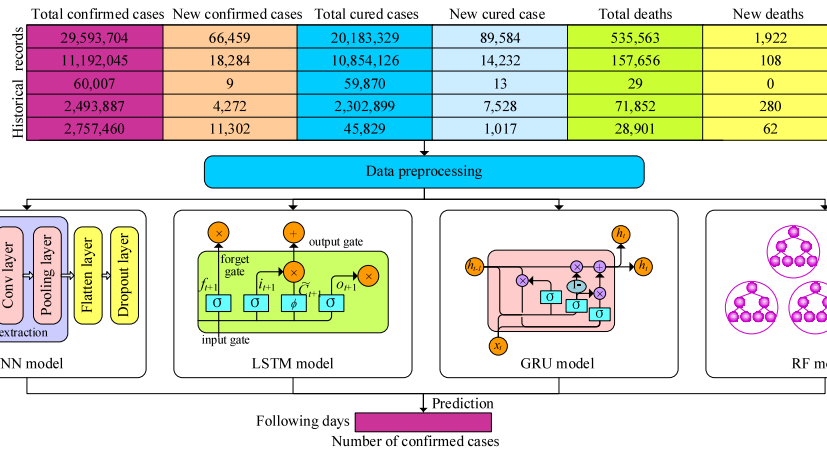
Historical records

| Total confirmed cases | New confirmed cases | Total cured cases | New cured case | Total deaths | New deaths |
|---|---|---|---|---|---|
| 29,593,704 | 66,459 | 20,183,329 | 89,584 | 535,563 | 1,922 |
| 11,192,045 | 18,284 | 10,854,126 | 14,232 | 157,656 | 108 |
| 60,007 | 9 | 59,870 | 13 | 29 | 0 |
| 2,493,887 | 4,272 | 2,302,899 | 7,528 | 71,852 | 280 |
| 2,757,460 | 11,302 | 45,829 | 1,017 | 28,901 | 62 |

Data preprocessing

Conv layer
Pooling layer
Flatten layer
Dropout layer
extraction
NN model

× + × ×
forget gate
output gate
$f_{t+1}$
$i_{t+1}$
$\tilde{C}_{t+1}$
$o_{t+1}$
σ σ $\phi$ σ
input gate
LSTM model

$h_t$
$h_{t-1}$
$h_t$
1-
σ σ σ
$x_t$
GRU model

RF m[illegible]

Prediction
Following days
Number of confirmed cases